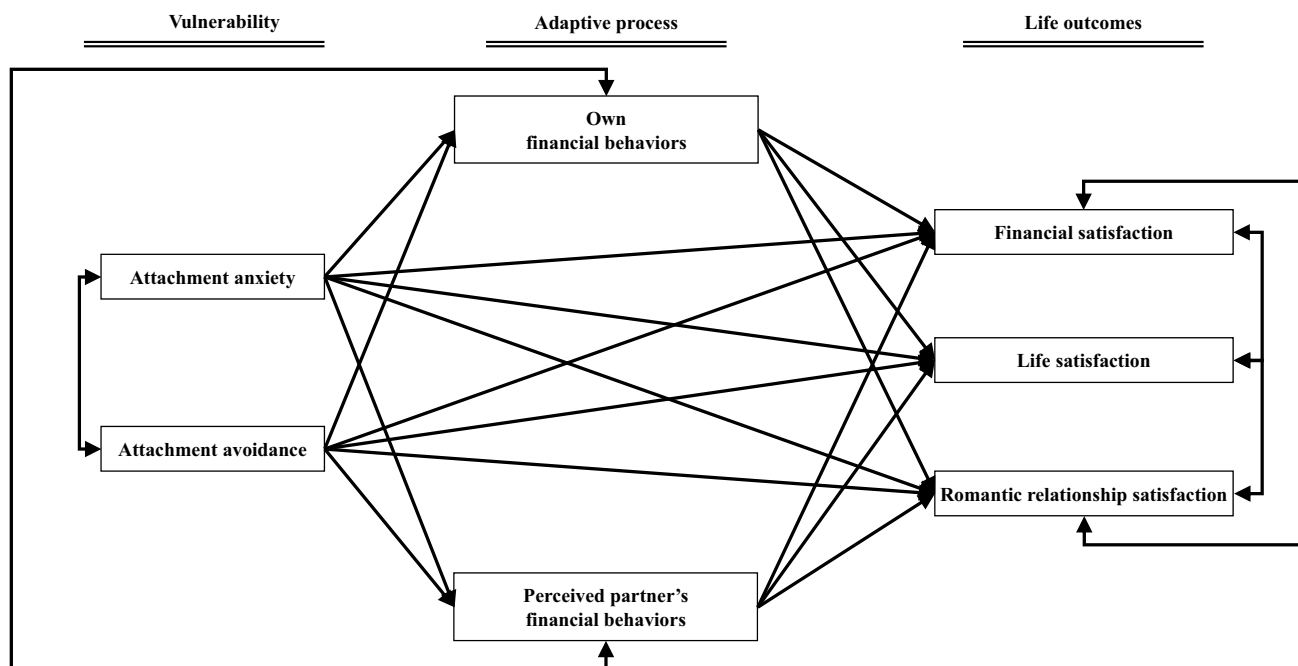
Vulnerability

Adaptive process

Life outcomes

Own financial behaviors

Financial satisfaction

Attachment anxiety

Life satisfaction

Attachment avoidance

Romantic relationship satisfaction

Perceived partner's financial behaviors